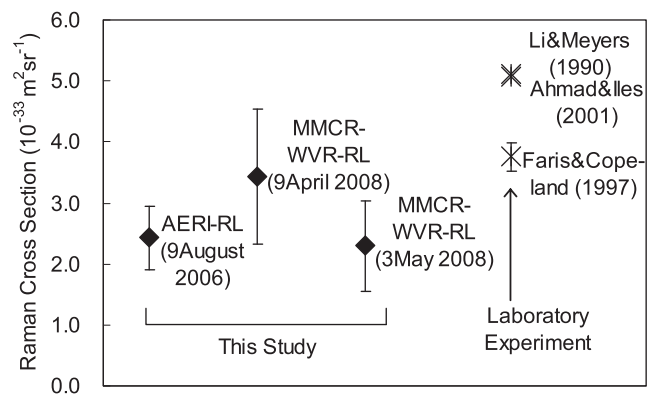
Raman Cross Section ($10^{-33}$ $m^2sr^{-1}$)

6.0
5.0
4.0
3.0
2.0
1.0
0.0

Li&Meyers (1990)
Ahmad&Iles (2001)
Faris&Copeland (1997)
MMCR-WVR-RL (9April 2008)
AERI-RL (9August 2006)
MMCR-WVR-RL (3May 2008)
Laboratory Experiment
This Study